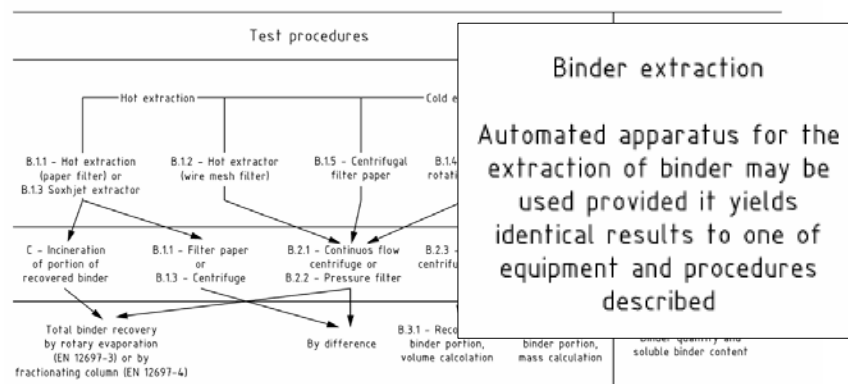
Test procedures

Hot extraction

Cold e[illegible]

B.1.1 - Hot extraction (paper filter) or B.1.3 Soxhjet extractor

B.1.2 - Hot extractor (wire mesh filter)

B.1.5 - Centrifugal filter paper

B.1.4 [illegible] rotati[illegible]

C - Incineration of portion of recovered binder

B.1.1 - Filter paper or B.1.3 - Centrifuge

B.2.1 - Continus flow centrifuge or B.2.2 - Pressure filter

B.2.3 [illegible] centrifu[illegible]

Total binder recovery by rotary evaporation (EN 12697-3) or by fractionating column (EN 12697-4)

By difference

B.3.1 - Reco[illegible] binder portion, volume calculation

binder portion, mass calculation

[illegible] binder quantity and soluble binder content

Binder extraction

Automated apparatus for the extraction of binder may be used provided it yields identical results to one of equipment and procedures described